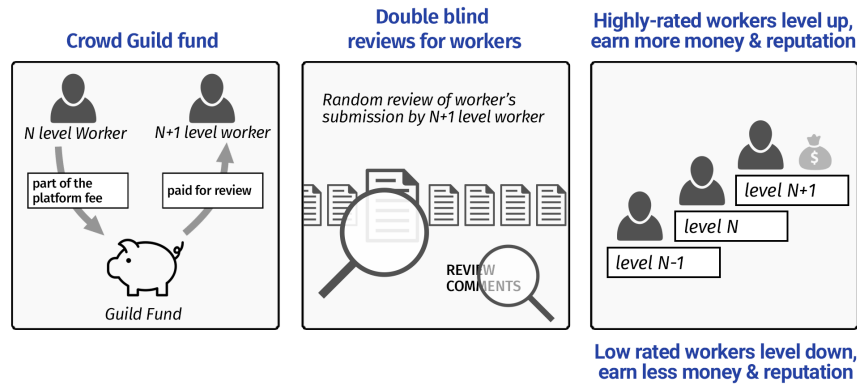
Crowd Guild fund

N level Worker

N+1 level worker

part of the platform fee

paid for review

Guild Fund

Double blind reviews for workers

Random review of worker's submission by N+1 level worker

REVIEW COMMENTS

Highly-rated workers level up, earn more money & reputation

$

level N+1

level N

level N-1

Low rated workers level down, earn less money & reputation